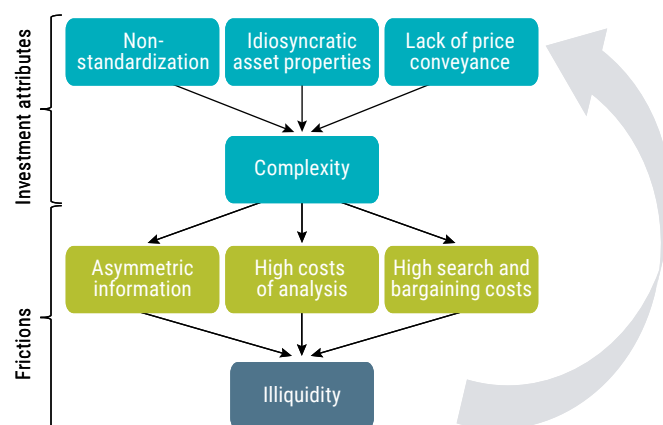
Investment attributes

Non-standardization

Idiosyncratic asset properties

Lack of price conveyance

Complexity

Frictions

Asymmetric information

High costs of analysis

High search and bargaining costs

Illiquidity